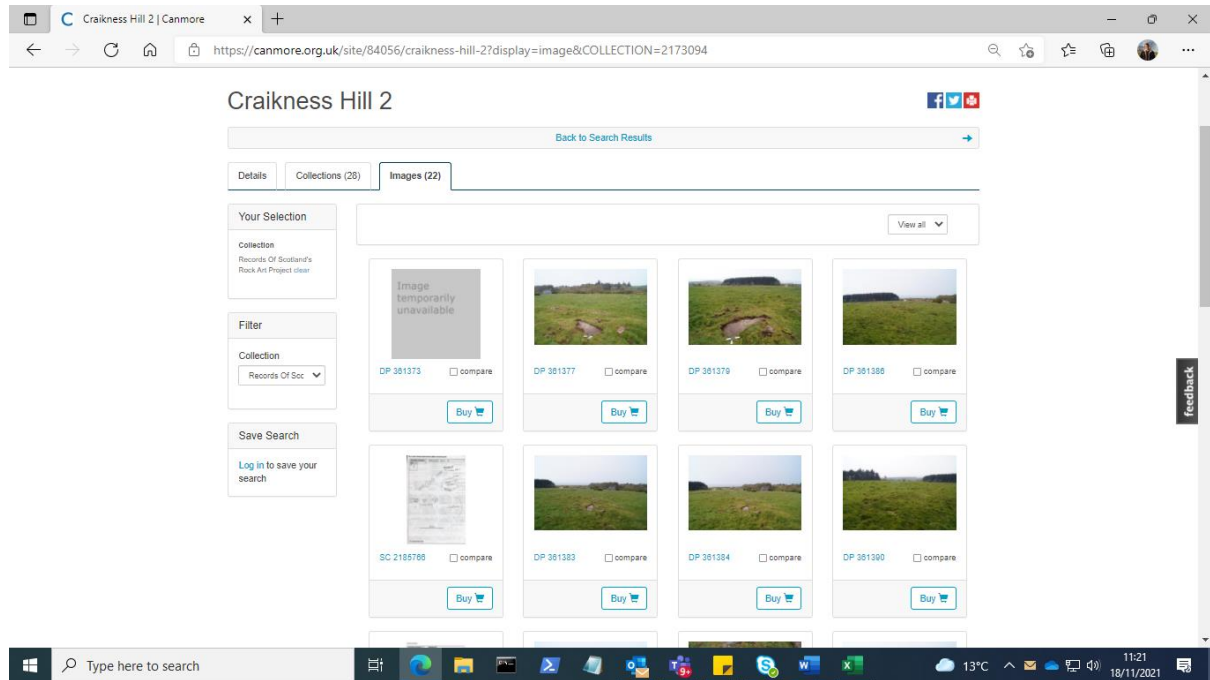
Craikness Hill 2 | Canmore

https://canmore.org.uk/site/84056/craikness-hill-2?display=image&COLLECTION=2173094

Craikness Hill 2

Back to Search Results

Details | Collections (28) | Images (22)

View all

Your Selection

Collection
Records Of Scotland's Rock Art Project clear

Filter

Collection
Records Of Scc

Save Search

Log in to save your search

Image temporarily unavailable

DP 361373 compare
Buy

DP 361377 compare
Buy

DP 361379 compare
Buy

DP 361386 compare
Buy

SC 2185786 compare
Buy

DP 361383 compare
Buy

DP 361384 compare
Buy

DP 361390 compare
Buy

feedback

Type here to search

13°C

11:21
18/11/2021